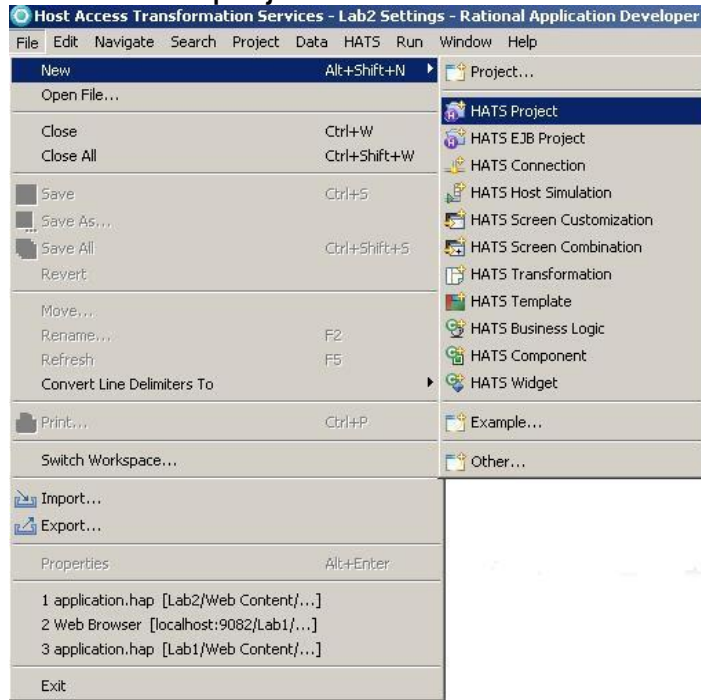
Host Access Transformation Services - Lab2 Settings - Rational Application Developer

File Edit Navigate Search Project Data HATS Run Window Help

New Alt+Shift+N
Open File...
Close Ctrl+W
Close All Ctrl+Shift+W
Save Ctrl+S
Save As...
Save All Ctrl+Shift+S
Revert
Move...
Rename... F2
Refresh F5
Convert Line Delimiters To
Print... Ctrl+P
Switch Workspace...
Import...
Export...
Properties Alt+Enter
1 application.hap [Lab2/Web Content/...]
2 Web Browser [localhost:9082/Lab1/...]
3 application.hap [Lab1/Web Content/...]
Exit

Project...
HATS Project
HATS EJB Project
HATS Connection
HATS Host Simulation
HATS Screen Customization
HATS Screen Combination
HATS Transformation
HATS Template
HATS Business Logic
HATS Component
HATS Widget
Example...
Other...